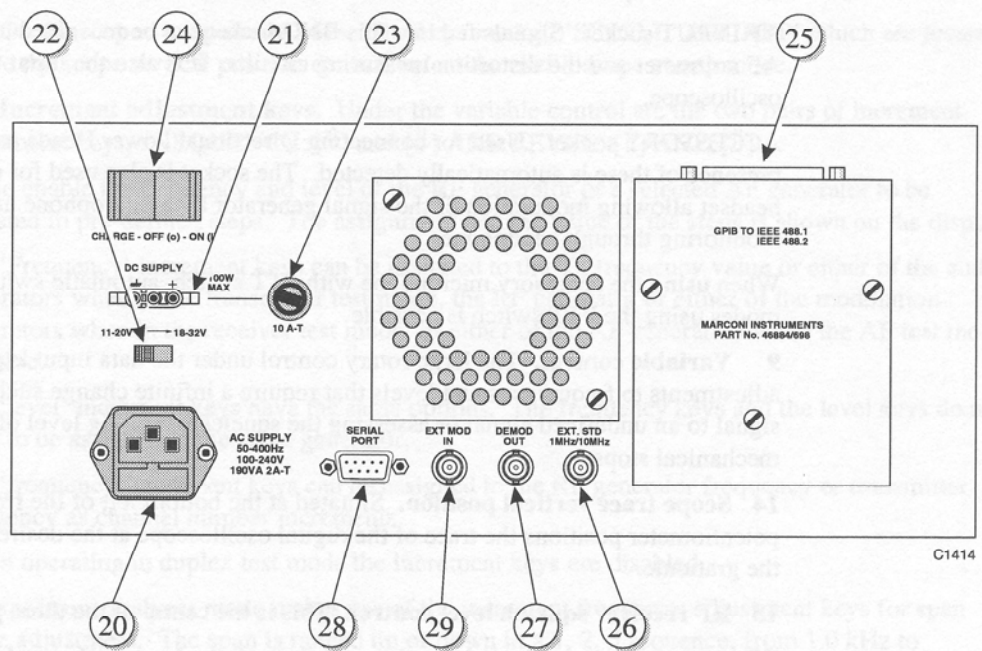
22
24
21
23
25

CHARGE - OFF (o) - ON (I)

DC SUPPLY
- +
100W MAX
11-20V 18-32V

10 A-T

GPIB TO IEEE 488.1
IEEE 488.2

MARCONI INSTRUMENTS
PART No. 46884/698

AC SUPPLY
50-400Hz
100-240V
190VA 2A-T

SERIAL PORT

EXT MOD IN

DEMOD OUT

EXT. STD 1MHz/10MHz

C1414

20
28
29
27
26